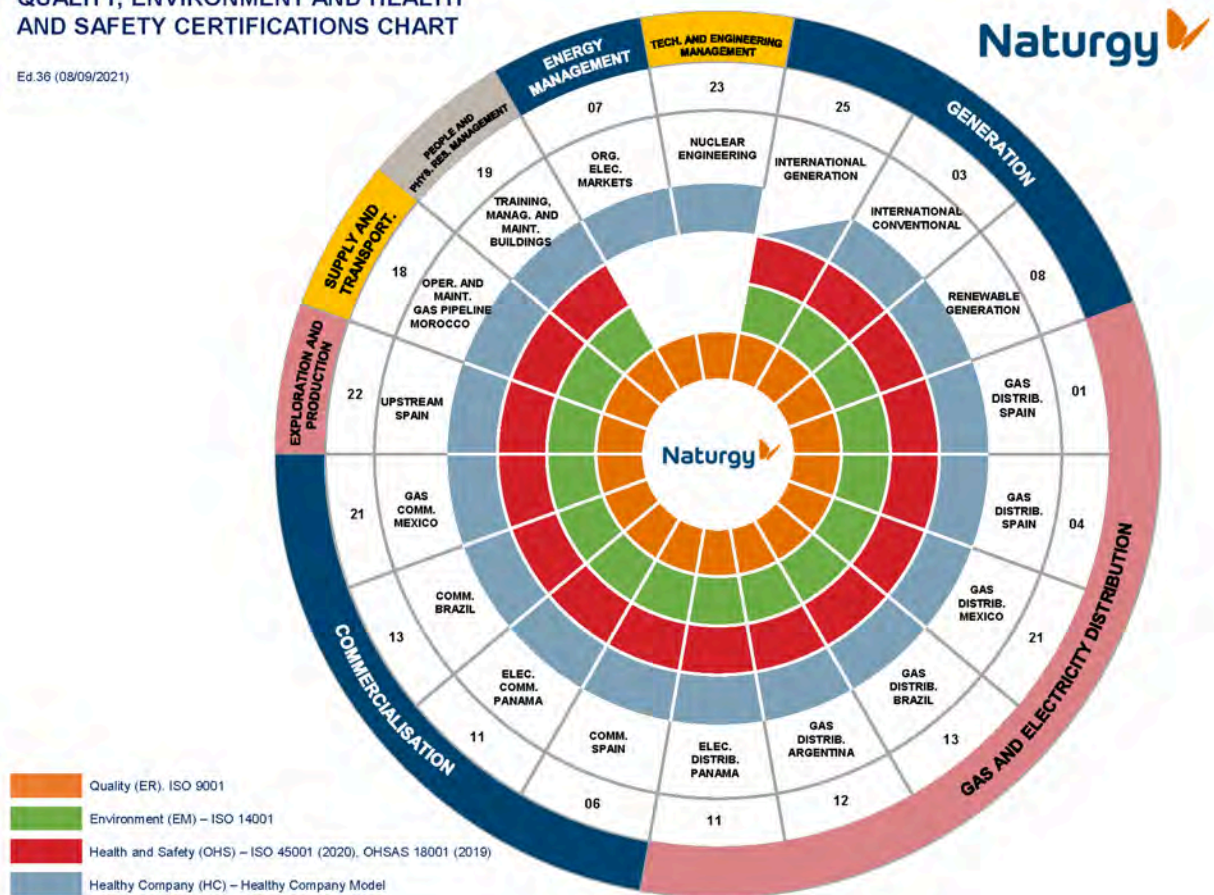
QUALITY, ENVIRONMENT AND HEALTH AND SAFETY CERTIFICATIONS CHART

Ed.36 (08/09/2021)

Naturgy

ENERGY MANAGEMENT

TECH. AND ENGINEERING MANAGEMENT

GENERATION

PEOPLE AND PHYS. RES. MANAGEMENT

SUPPLY AND TRANSPORT.

EXPLORATION AND PRODUCTION

COMMERCIALISATION

GAS AND ELECTRICITY DISTRIBUTION

07
ORG. ELEC. MARKETS

23
NUCLEAR ENGINEERING

25
INTERNATIONAL GENERATION

03
INTERNATIONAL CONVENTIONAL

08
RENEWABLE GENERATION

01
GAS DISTRIB. SPAIN

04
GAS DISTRIB. SPAIN

21
GAS DISTRIB. MEXICO

13
GAS DISTRIB. BRAZIL

12
GAS DISTRIB. ARGENTINA

11
ELEC. DISTRIB. PANAMA

06
COMM. SPAIN

11
ELEC. COMM. PANAMA

13
COMM. BRAZIL

21
GAS COMM. MEXICO

22
UPSTREAM SPAIN

18
OPER. AND MAINT. GAS PIPELINE MOROCCO

19
TRAINING, MANAG. AND MAINT. BUILDINGS

Naturgy

Quality (ER). ISO 9001

Environment (EM) – ISO 14001

Health and Safety (OHS) – ISO 45001 (2020), OHSAS 18001 (2019)

Healthy Company (HC) – Healthy Company Model